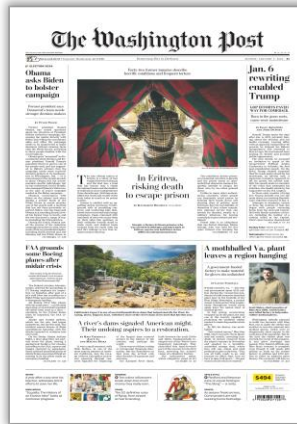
The Washington Post

Obama asks Biden to bolster campaign

In Eritrea, risking death to escape prison

Jan. 6 rewriting enabled Trump

FAA grounds some Boeing planes after midair crisis

A mothballed Va. plant leaves a region hanging

A river's dams signaled American might. Their undoing aspires to a restoration.

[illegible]